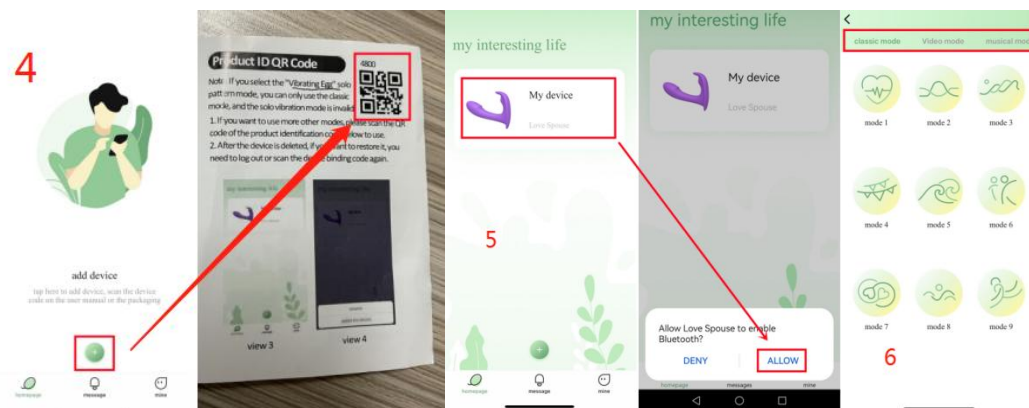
4

add device

tap here to add device, scan the device code on the user manual or the packaging

homepage message mine

Product ID QR Code

4800

Note：If you select the "Vibrating Egg" solo pattern mode, you can only use the classic mode, and the solo vibration mode is invalid.

1. If you want to use more other modes, please scan the QR code of the product identification code below to use.

2. After the device is deleted, if you want to restore it, you need to log out or scan the device binding code again.

my interesting life

view 3 view 4

my interesting life

My device

Love Spouse

5

homepage message mine

my interesting life

My device

Love Spouse

Allow Love Spouse to enable Bluetooth?

DENY ALLOW

homepage messages mine

<

classic mode Video mode musical mo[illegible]

mode 1 mode 2 mode 3

mode 4 mode 5 mode 6

mode 7 mode 8 mode 9

6